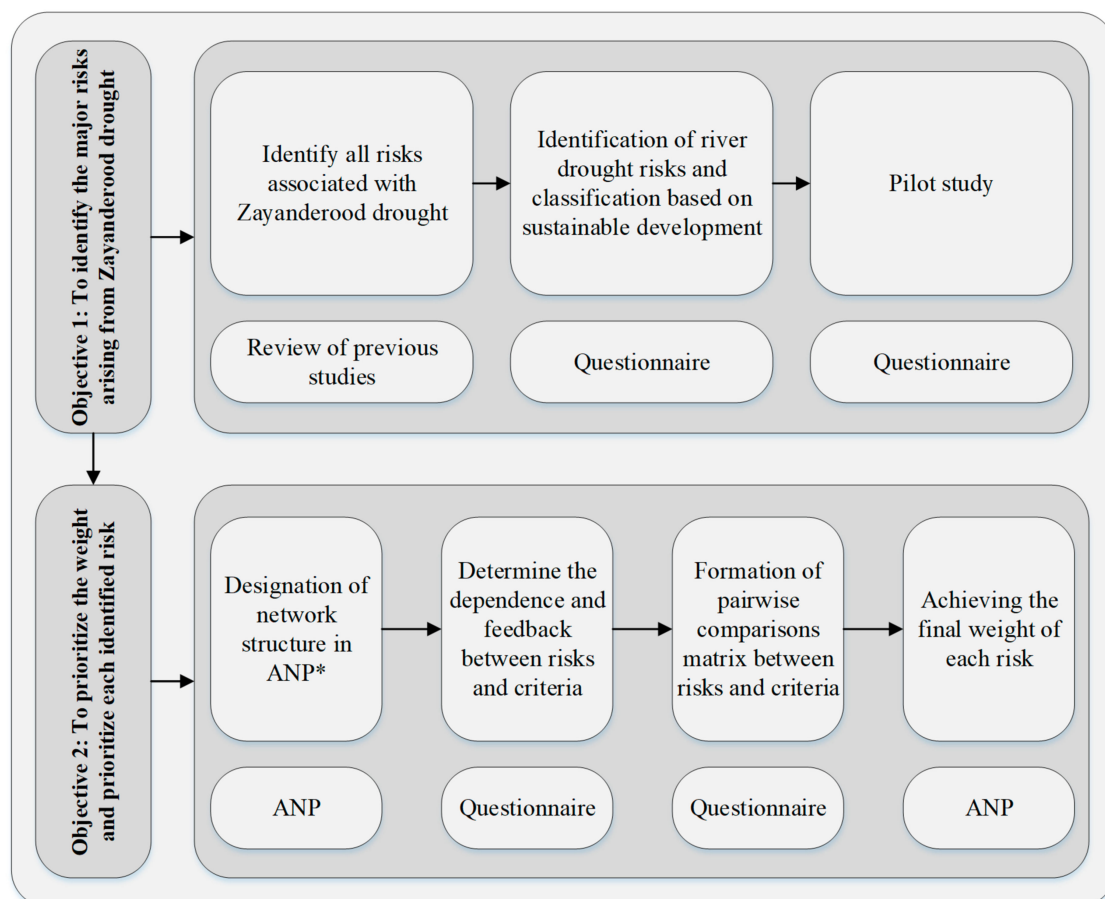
Objective 1: To identify the major risks arising from Zayanderood drought

Identify all risks associated with Zayanderood drought

Identification of river drought risks and classification based on sustainable development

Pilot study

Review of previous studies

Questionnaire

Questionnaire

Objective 2: To prioritize the weight and prioritize each identified risk

Designation of network structure in ANP*

Determine the dependence and feedback between risks and criteria

Formation of pairwise comparisons matrix between risks and criteria

Achieving the final weight of each risk

ANP

Questionnaire

Questionnaire

ANP